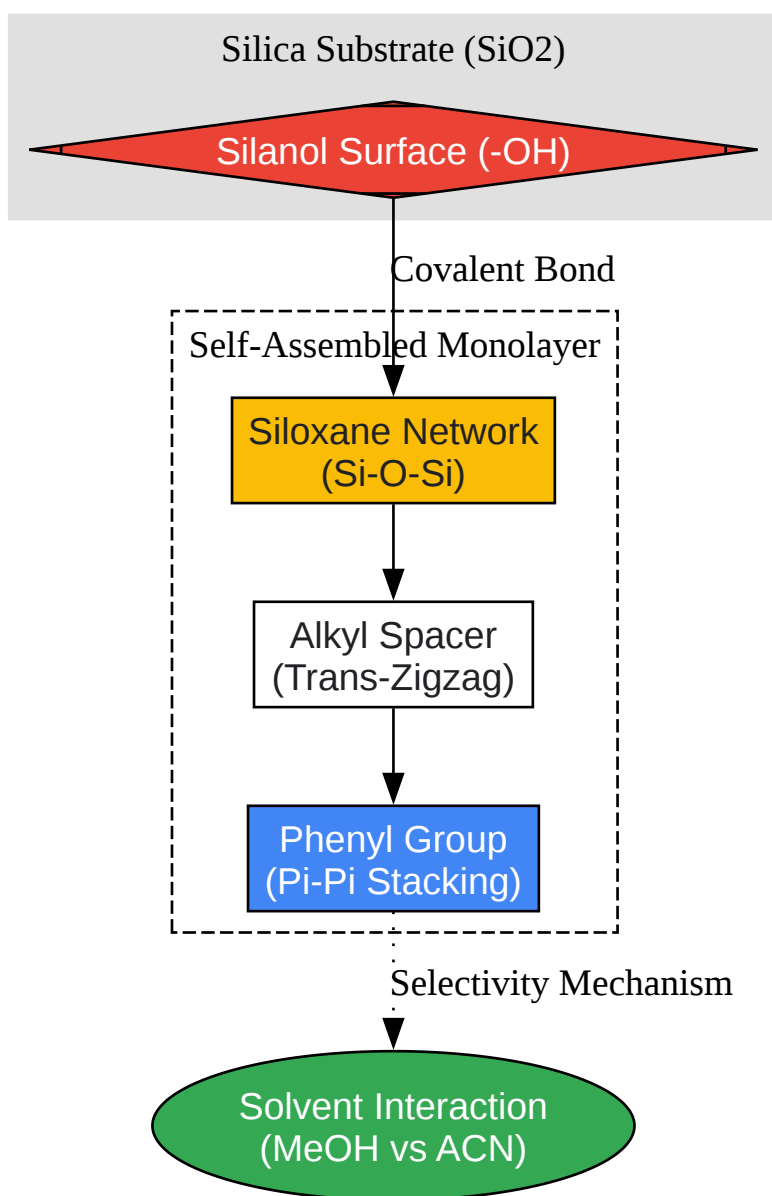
Silica Substrate (SiO2)

Silanol Surface (-OH)

Covalent Bond

Self-Assembled Monolayer

Siloxane Network (Si-O-Si)

Alkyl Spacer (Trans-Zigzag)

Phenyl Group (Pi-Pi Stacking)

Selectivity Mechanism

Solvent Interaction (MeOH vs ACN)